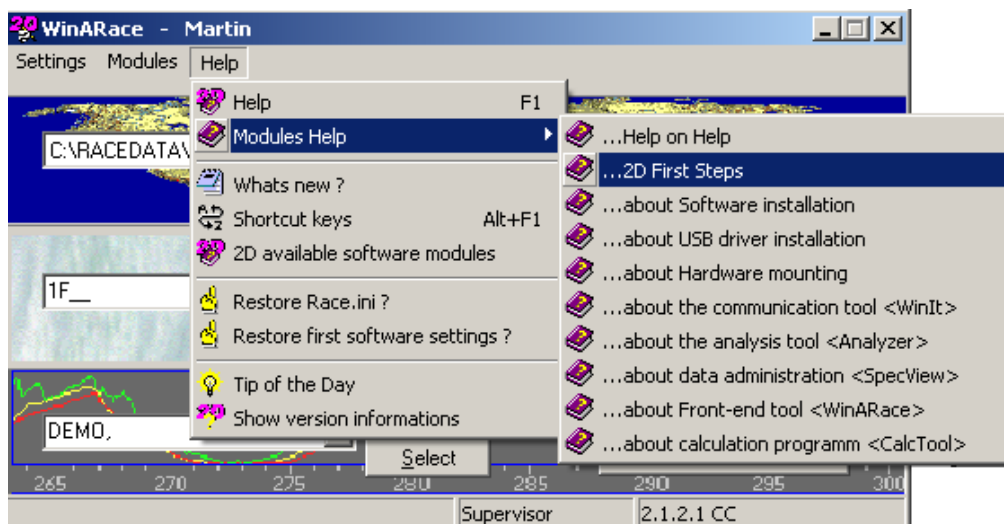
2D WinARace - Martin

Settings Modules Help

Help F1
Modules Help
Whats new ?
Shortcut keys Alt+F1
2D available software modules
Restore Race.ini ?
Restore first software settings ?
Tip of the Day
Show version informations

...Help on Help
...2D First Steps
...about Software installation
...about USB driver installation
...about Hardware mounting
...about the communication tool <WinIt>
...about the analysis tool <Analyzer>
...about data administration <SpecView>
...about Front-end tool <WinARace>
...about calculation programm <CalcTool>

C:\RACEDATA\
1F__
DEMO,
Select

265 270 275 280 285 290 295 300

Supervisor 2.1.2.1 CC